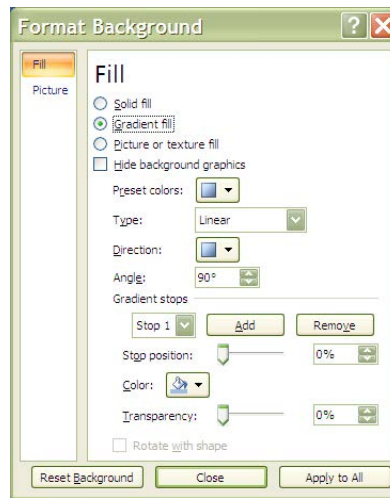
Format Background

Fill

Picture

Fill

Solid fill

Gradient fill

Picture or texture fill

Hide background graphics

Preset colors:

Type: Linear

Direction:

Angle: 90°

Gradient stops

Stop 1

Add

Remove

Stop position: 0%

Color:

Transparency: 0%

Rotate with shape

Reset Background

Close

Apply to All